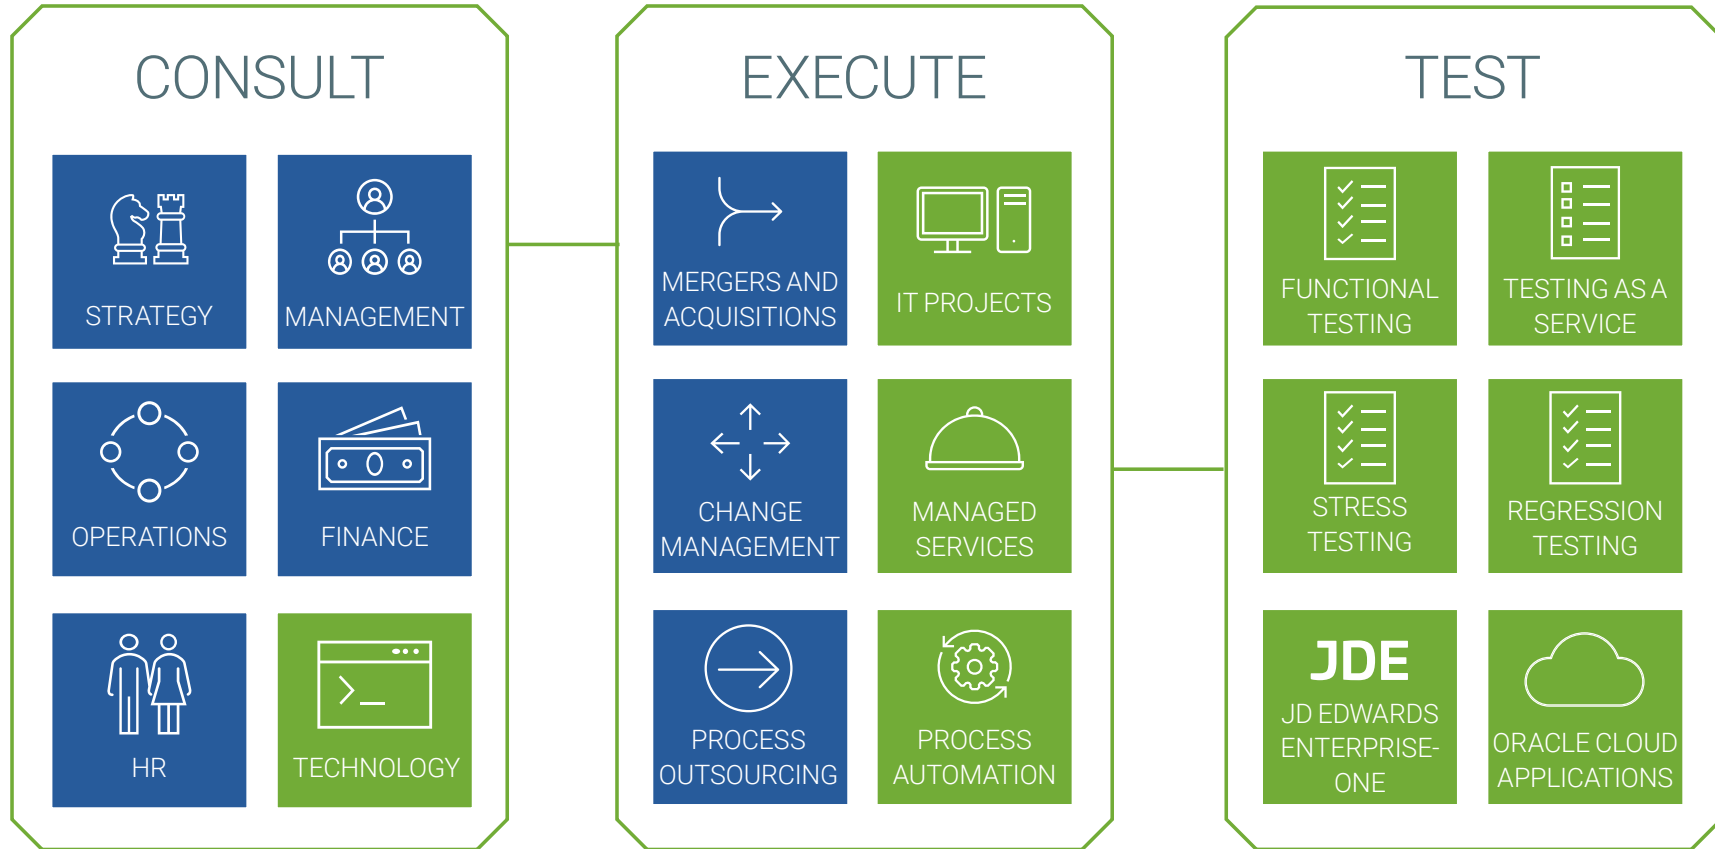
CONSULT

STRATEGY

MANAGEMENT

OPERATIONS

FINANCE

HR

TECHNOLOGY

EXECUTE

MERGERS AND ACQUISITIONS

IT PROJECTS

CHANGE MANAGEMENT

MANAGED SERVICES

PROCESS OUTSOURCING

PROCESS AUTOMATION

TEST

FUNCTIONAL TESTING

TESTING AS A SERVICE

STRESS TESTING

REGRESSION TESTING

JDE

JD EDWARDS ENTERPRISE-ONE

ORACLE CLOUD APPLICATIONS